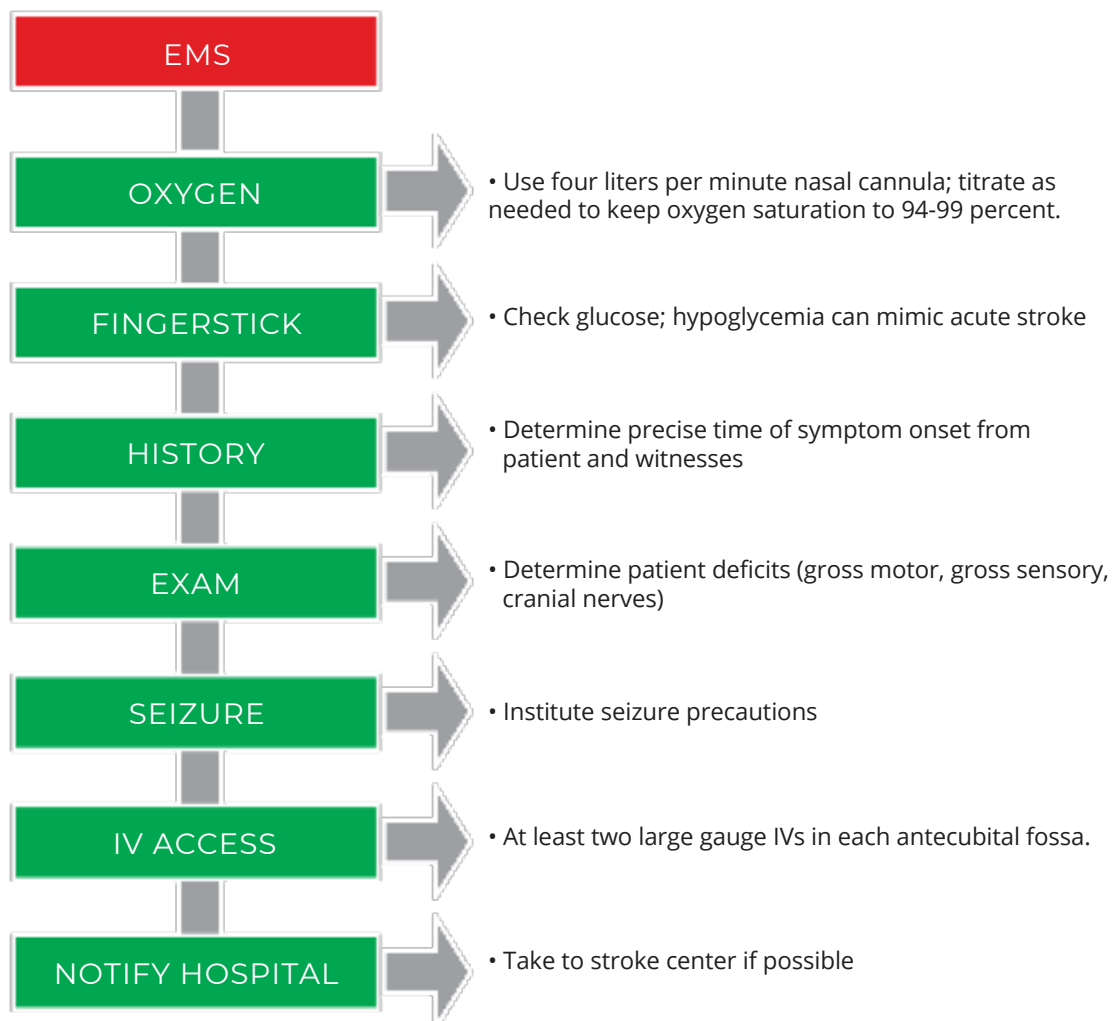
EMS

OXYGEN

• Use four liters per minute nasal cannula; titrate as needed to keep oxygen saturation to 94-99 percent.

FINGERSTICK

• Check glucose; hypoglycemia can mimic acute stroke

HISTORY

• Determine precise time of symptom onset from patient and witnesses

EXAM

• Determine patient deficits (gross motor, gross sensory, cranial nerves)

SEIZURE

• Institute seizure precautions

IV ACCESS

• At least two large gauge IVs in each antecubital fossa.

NOTIFY HOSPITAL

• Take to stroke center if possible